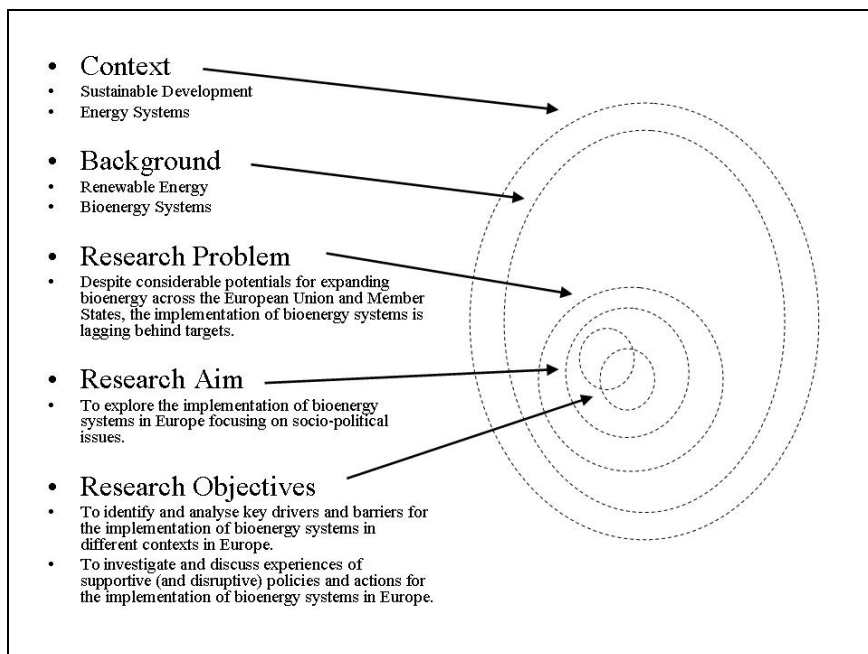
• Context
• Sustainable Development
• Energy Systems

• Background
• Renewable Energy
• Bioenergy Systems

• Research Problem
• Despite considerable potentials for expanding bioenergy across the European Union and Member States, the implementation of bioenergy systems is lagging behind targets.

• Research Aim
• To explore the implementation of bioenergy systems in Europe focusing on socio-political issues.

• Research Objectives
• To identify and analyse key drivers and barriers for the implementation of bioenergy systems in different contexts in Europe.
• To investigate and discuss experiences of supportive (and disruptive) policies and actions for the implementation of bioenergy systems in Europe.